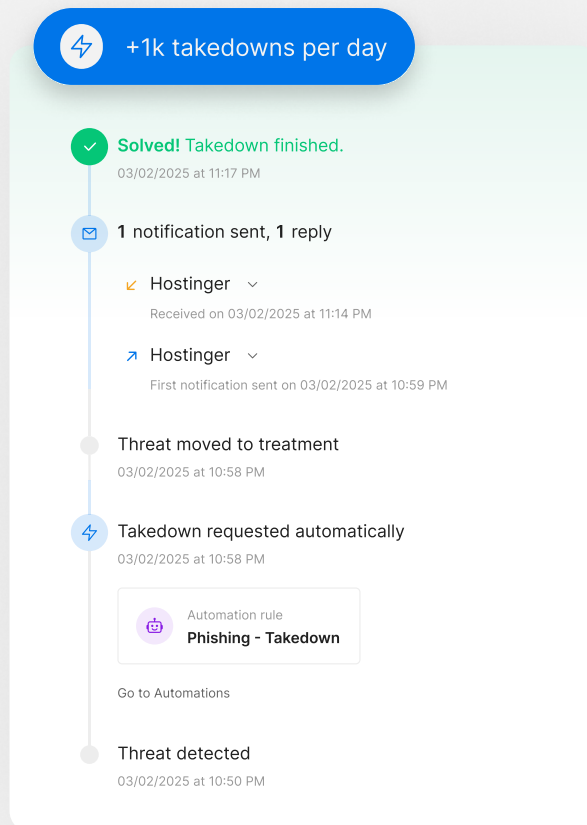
+1k takedowns per day

**Solved!** Takedown finished.
03/02/2025 at 11:17 PM

**1** notification sent, **1** reply

Hostinger
Received on 03/02/2025 at 11:14 PM

Hostinger
First notification sent on 03/02/2025 at 10:59 PM

Threat moved to treatment
03/02/2025 at 10:58 PM

Takedown requested automatically
03/02/2025 at 10:58 PM

Automation rule
**Phishing - Takedown**

Go to Automations

Threat detected
03/02/2025 at 10:50 PM